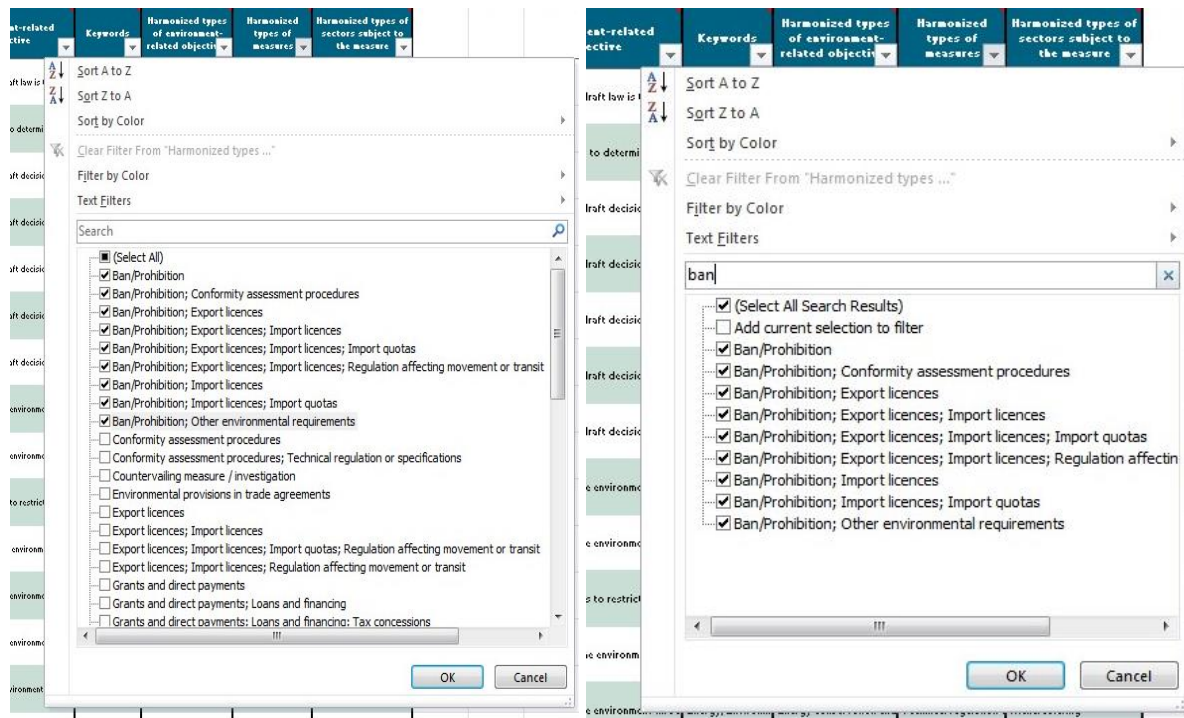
ent-related ective | Keywords | Harmonized types of environment-related objective | Harmonized types of measures | Harmonized types of sectors subject to the measure

raft law is t
o determi
aft decisio
aft decisio
aft decisio
aft decisio
environme
environme
to restrict
environme
environme
environme
vironment

Sort A to Z
Sort Z to A
Sort by Color
Clear Filter From "Harmonized types ..."
Filter by Color
Text Filters
Search
(Select All)
Ban/Prohibition
Ban/Prohibition; Conformity assessment procedures
Ban/Prohibition; Export licences
Ban/Prohibition; Export licences; Import licences
Ban/Prohibition; Export licences; Import licences; Import quotas
Ban/Prohibition; Export licences; Import licences; Regulation affecting movement or transit
Ban/Prohibition; Import licences
Ban/Prohibition; Import licences; Import quotas
Ban/Prohibition; Other environmental requirements
Conformity assessment procedures
Conformity assessment procedures; Technical regulation or specifications
Countervailing measure / investigation
Environmental provisions in trade agreements
Export licences
Export licences; Import licences
Export licences; Import licences; Import quotas; Regulation affecting movement or transit
Export licences; Import licences; Regulation affecting movement or transit
Grants and direct payments
Grants and direct payments; Loans and financing
Grants and direct payments; Loans and financing; Tax concessions
OK
Cancel

ent-related ective | Keywords | Harmonized types of environment-related objective | Harmonized types of measures | Harmonized types of sectors subject to the measure

lraft law is t
to determi
lraft decisio
lraft decisio
lraft decisio
lraft decisio
lraft decisio
e environme
e environme
s to restrict
e environme
e environme

Sort A to Z
Sort Z to A
Sort by Color
Clear Filter From "Harmonized types ..."
Filter by Color
Text Filters
ban
(Select All Search Results)
Add current selection to filter
Ban/Prohibition
Ban/Prohibition; Conformity assessment procedures
Ban/Prohibition; Export licences
Ban/Prohibition; Export licences; Import licences
Ban/Prohibition; Export licences; Import licences; Import quotas
Ban/Prohibition; Export licences; Import licences; Regulation affectin
Ban/Prohibition; Import licences
Ban/Prohibition; Import licences; Import quotas
Ban/Prohibition; Other environmental requirements
OK
Cancel